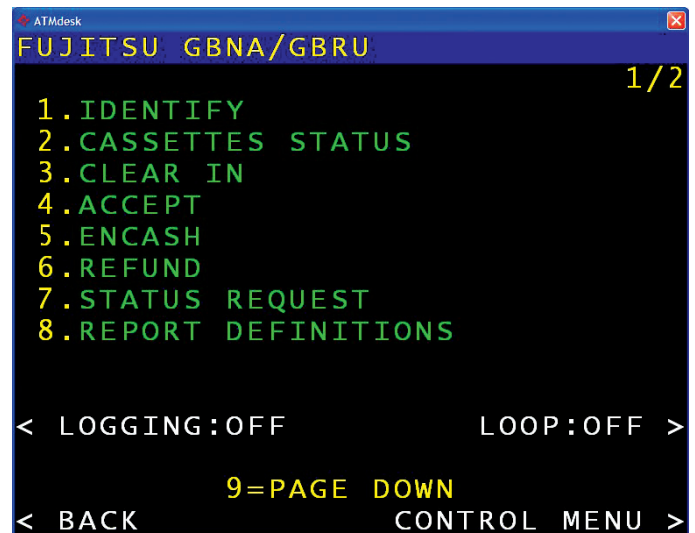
ATMdesk

FUJITSU GBNA/GBRU

1/2

1.IDENTIFY
2.CASSETTES STATUS
3.CLEAR IN
4.ACCEPT
5.ENCASH
6.REFUND
7.STATUS REQUEST
8.REPORT DEFINITIONS

< LOGGING:OFF LOOP:OFF >

9=PAGE DOWN

< BACK CONTROL MENU >